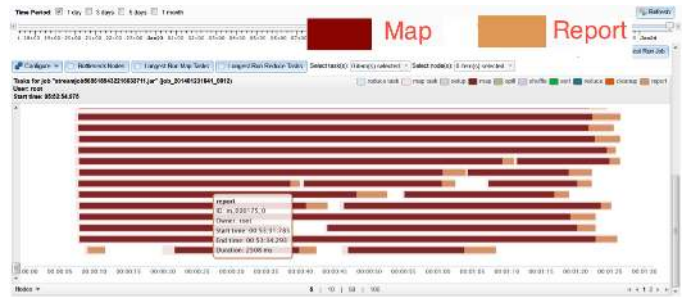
Time Period: 1 day 3 days 5 days 1 month

Refresh

Map

Report

Configure | Bottleneck Nodes | Longest Run Map Tasks | Longest Run Reduce Tasks | Select task(s): 0 task(s) selected | Select node(s): 0 item(s) selected

Tasks for job "streamjob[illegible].jar" (job_201401231641_0012)
User: root
Start time: 00:52:54.575

reduce task | map task | setup | map | spill | shuffle | sort | reduce | cleanup | report

report
ID: m_000175_0
Owner: root
Start time: 00:53:31.750
End time: 00:53:34.250
Duration: 2500 ms

00:00 00:00:05 00:00:10 00:00:15 00:00:20 00:00:25 00:00:30 00:00:35 00:00:40 00:00:45 00:00:50 00:00:55 00:01:00 00:01:05 00:01:10 00:01:15 00:01:20 00:01:25 00:01:30

Nodes | 5 | 10 | 50 | 100